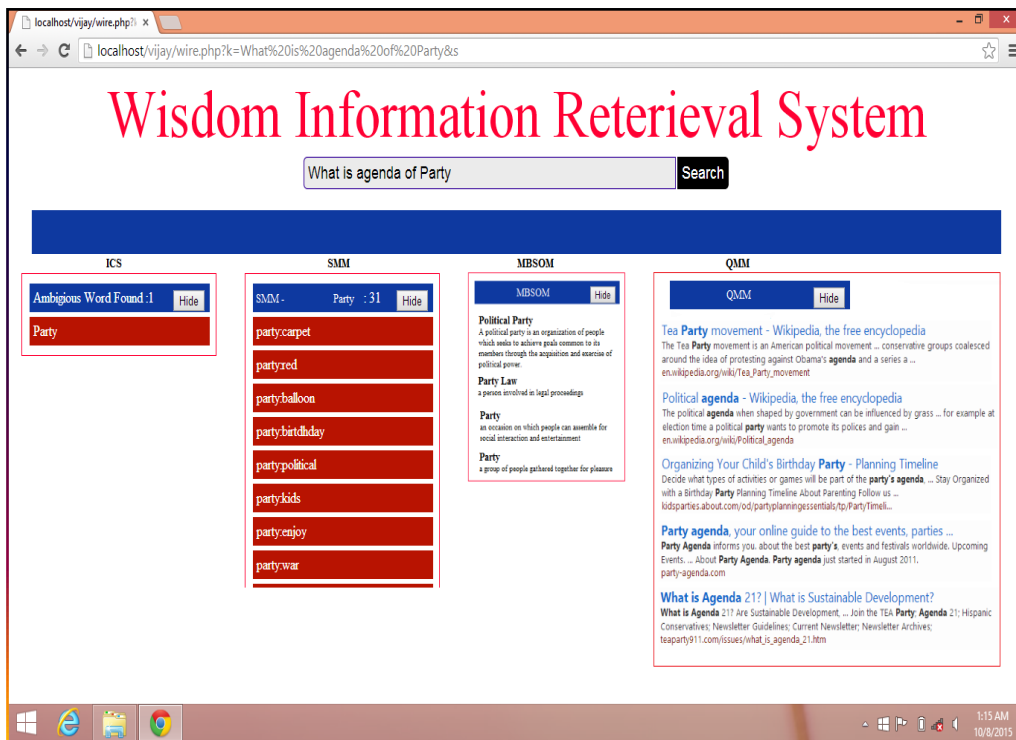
localhost/vijay/wire.php?k ×

localhost/vijay/wire.php?k=What%20is%20agenda%20of%20Party&s

Wisdom Information Reterieval System

What is agenda of Party

Search

ICS

Ambigious Word Found :1 Hide

Party

SMM

SMM - Party : 31 Hide

party:carpet

party:red

party:balloon

party:birtdhday

party:political

party:kids

party:enjoy

party:war

MBSOM

MBSOM Hide

Political Party
A political party is an organization of people which seeks to achieve goals common to its members through the acquisition and exercise of political power.

Party Law
a person involved in legal proceedings

Party
an occasion on which people can assemble for social interaction and entertainment

Party
a group of people gathered together for pleasure

QMM

QMM Hide

Tea Party movement - Wikipedia, the free encyclopedia
The Tea Party movement is an American political movement ... conservative groups coalesced around the idea of protesting against Obama's agenda and a series a ...
en.wikipedia.org/wiki/Tea_Party_movement

Political agenda - Wikipedia, the free encyclopedia
The political agenda when shaped by government can be influenced by grass ... for example at election time a political party wants to promote its polices and gain ...
en.wikipedia.org/wiki/Political_agenda

Organizing Your Child's Birthday Party - Planning Timeline
Decide what types of activities or games will be part of the party's agenda. ... Stay Organized with a Birthday Party Planning Timeline About Parenting Follow us ...
kidsparties.about.com/od/partyplanningessentials/tp/PartyTimeli...

Party agenda, your online guide to the best events, parties ...
Party Agenda informs you. about the best party's, events and festivals worldwide. Upcoming Events. ... About Party Agenda. Party agenda just started in August 2011.
party-agenda.com

What is Agenda 21? | What is Sustainable Development?
What is Agenda 21? Are Sustainable Development, ... Join the TEA Party: Agenda 21; Hispanic Conservatives; Newsletter Guidelines; Current Newsletter; Newsletter Archives;
teaparty911.com/issues/what_is_agenda_21.htm

1:15 AM
10/8/2015